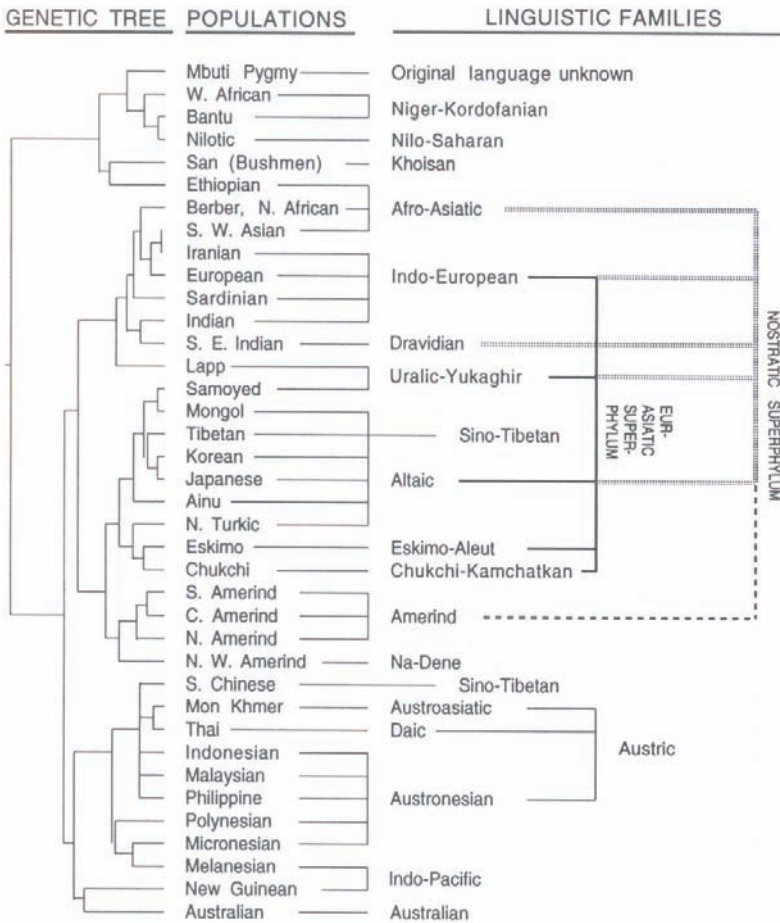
GENETIC TREE POPULATIONS LINGUISTIC FAMILIES

Mbuti Pygmy — Original language unknown
W. African
Bantu — Niger-Kordofanian
Nilotic — Nilo-Saharan
San (Bushmen) — Khoisan
Ethiopian
Berber, N. African — Afro-Asiatic
S. W. Asian
Iranian
European — Indo-European
Sardinian
Indian
S. E. Indian — Dravidian
Lapp
Samoyed — Uralic-Yukaghir
Mongol
Tibetan — Sino-Tibetan
Korean
Japanese — Altaic
Ainu
N. Turkic
Eskimo — Eskimo-Aleut
Chukchi — Chukchi-Kamchatkan
S. Amerind
C. Amerind — Amerind
N. Amerind
N. W. Amerind — Na-Dene
S. Chinese — Sino-Tibetan
Mon Khmer — Austroasiatic
Thai — Daic
Austric
Indonesian
Malaysian
Philippine — Austronesian
Polynesian
Micronesian
Melanesian
New Guinean — Indo-Pacific
Australian — Australian

EUR-ASIATIC SUPER-PHYLUM

NOSTRATIC SUPERPHYLUM